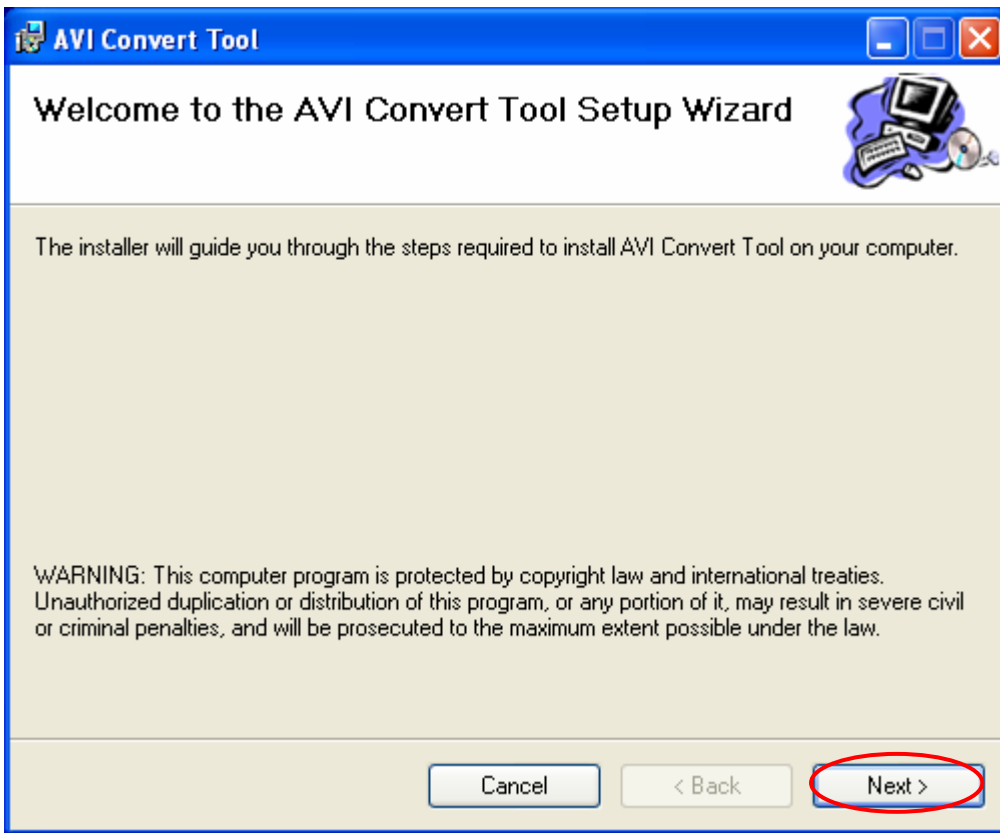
AVI Convert Tool

Welcome to the AVI Convert Tool Setup Wizard

The installer will guide you through the steps required to install AVI Convert Tool on your computer.

WARNING: This computer program is protected by copyright law and international treaties. Unauthorized duplication or distribution of this program, or any portion of it, may result in severe civil or criminal penalties, and will be prosecuted to the maximum extent possible under the law.

Cancel

< Back

Next >